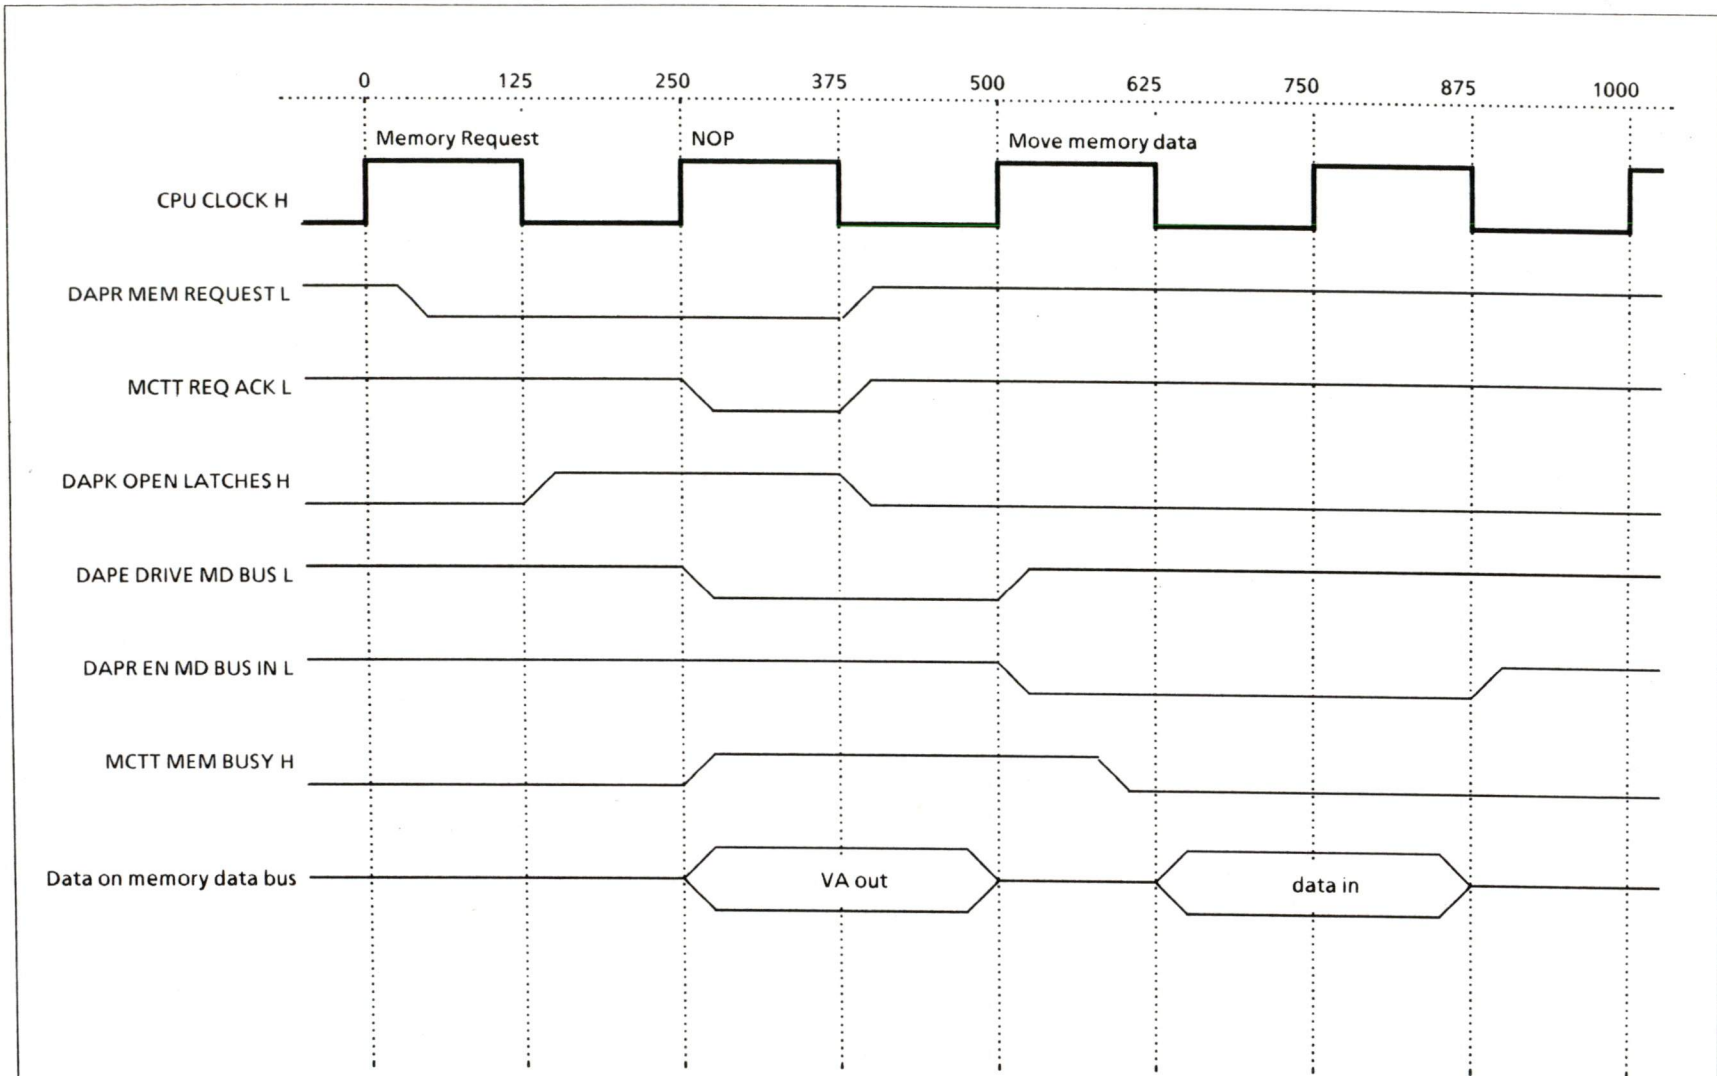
0 125 250 375 500 625 750 875 1000

Memory Request

NOP

Move memory data

CPU CLOCK H

DAPR MEM REQUEST L

MCTT REQ ACK L

DAPK OPEN LATCHES H

DAPE DRIVE MD BUS L

DAPR EN MD BUS IN L

MCTT MEM BUSY H

Data on memory data bus

VA out

data in